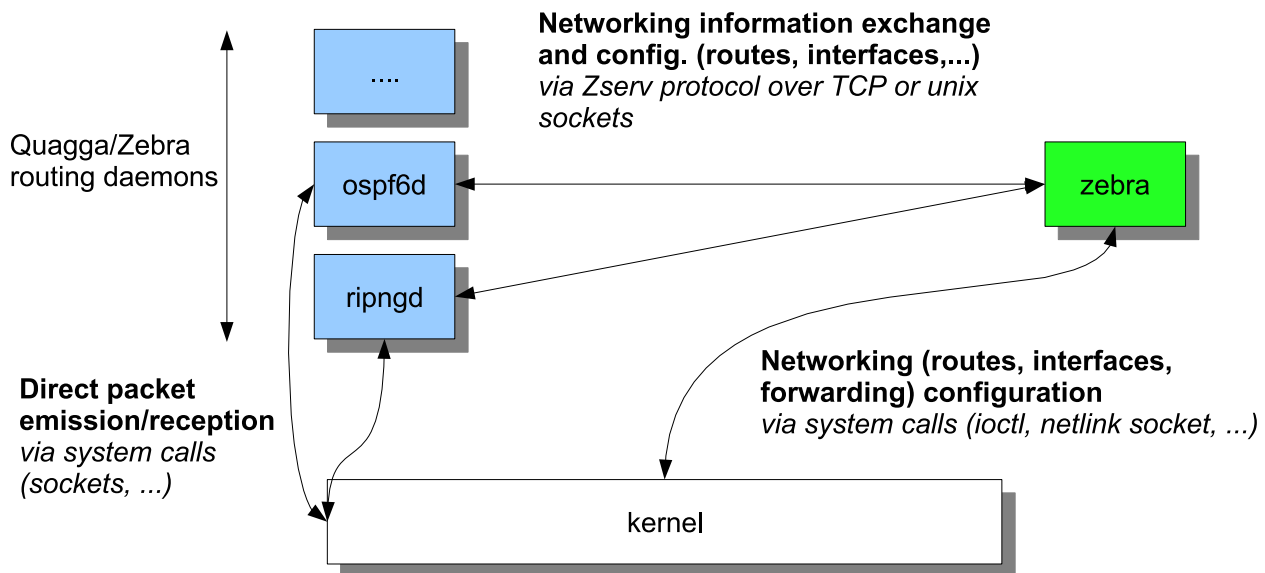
....

Networking information exchange and config. (routes, interfaces,...)
via Zserv protocol over TCP or unix sockets

Quagga/Zebra routing daemons

ospf6d

zebra

ripngd

Direct packet emission/reception
via system calls (sockets, ...)

Networking (routes, interfaces, forwarding) configuration
via system calls (ioctl, netlink socket, ...)

kernel